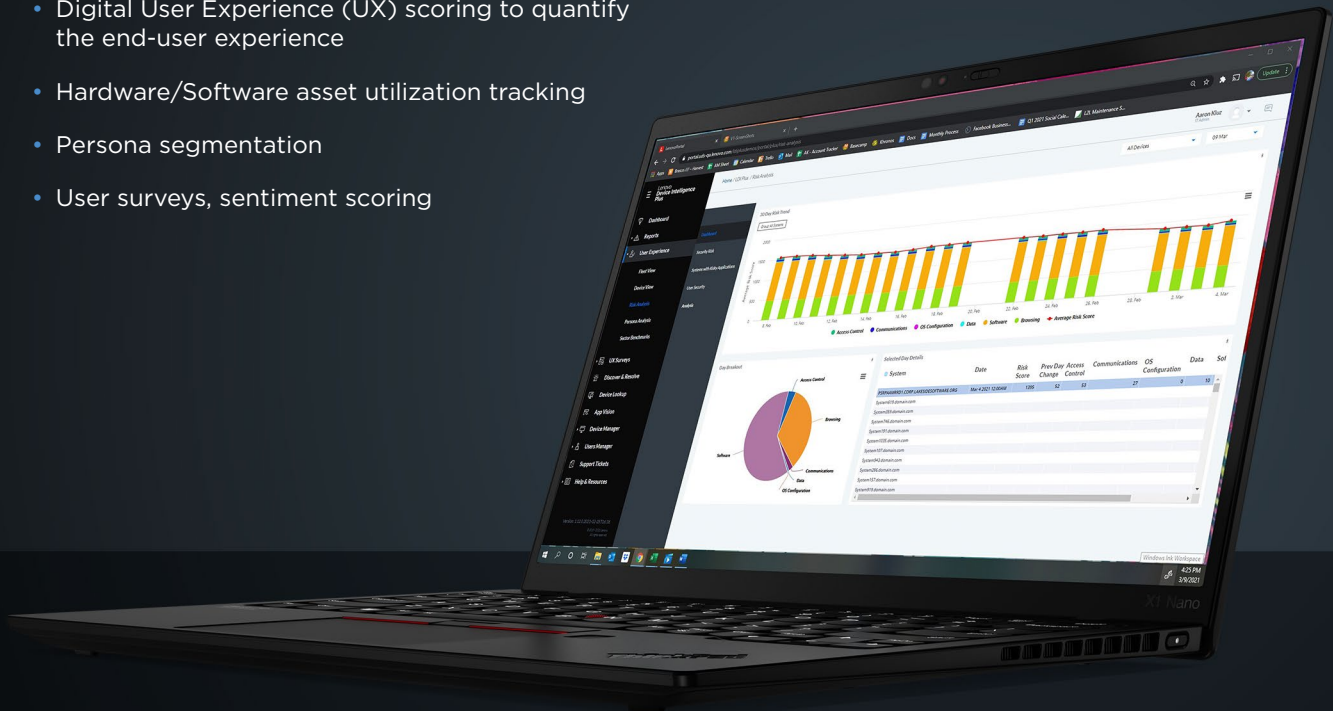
• Digital User Experience (UX) scoring to quantify the end-user experience

• Hardware/Software asset utilization tracking

• Persona segmentation

• User surveys, sentiment scoring

Lenovo Device Intelligence Plus

Dashboard
Reports
User Experience
Fleet View
Device View
Risk Analysis
Persona Analysis
Sector Benchmarks
UX Surveys
Discover & Resolve
Device Lookup
App Vision
Device Manager
Users Manager
Support Tickets
Help & Resources

Dashboard
Security Risk
Systems with Risky Applications
User Security
Analysis

Home / UX Plus / Risk Analysis

Aaron Klus
All Devices
Update

30 Day Risk Trend

8. Feb
10. Feb
12. Feb
14. Feb
16. Feb
18. Feb
20. Feb
22. Feb
24. Feb
26. Feb
28. Feb
2. Mar
4. Mar

Access Control
Communications
OS Configuration
Data
Software
Browsing
Average Risk Score

Day Breakdown
Access Control
Browsing
Software
Communications
Data
OS Configuration

Selected Day Details

| System | Date | Risk Score | Prev Day Change | Access Control | Communications | OS Configuration | Data | Sol |
|---|---|---|---|---|---|---|---|---|
| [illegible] | Mar 4 2021 12:00AM | 1395 | 52 | 53 | | 27 | 0 | 10 |

Windows Ink Workspace
4:25 PM
3/9/2021

X1 Nano